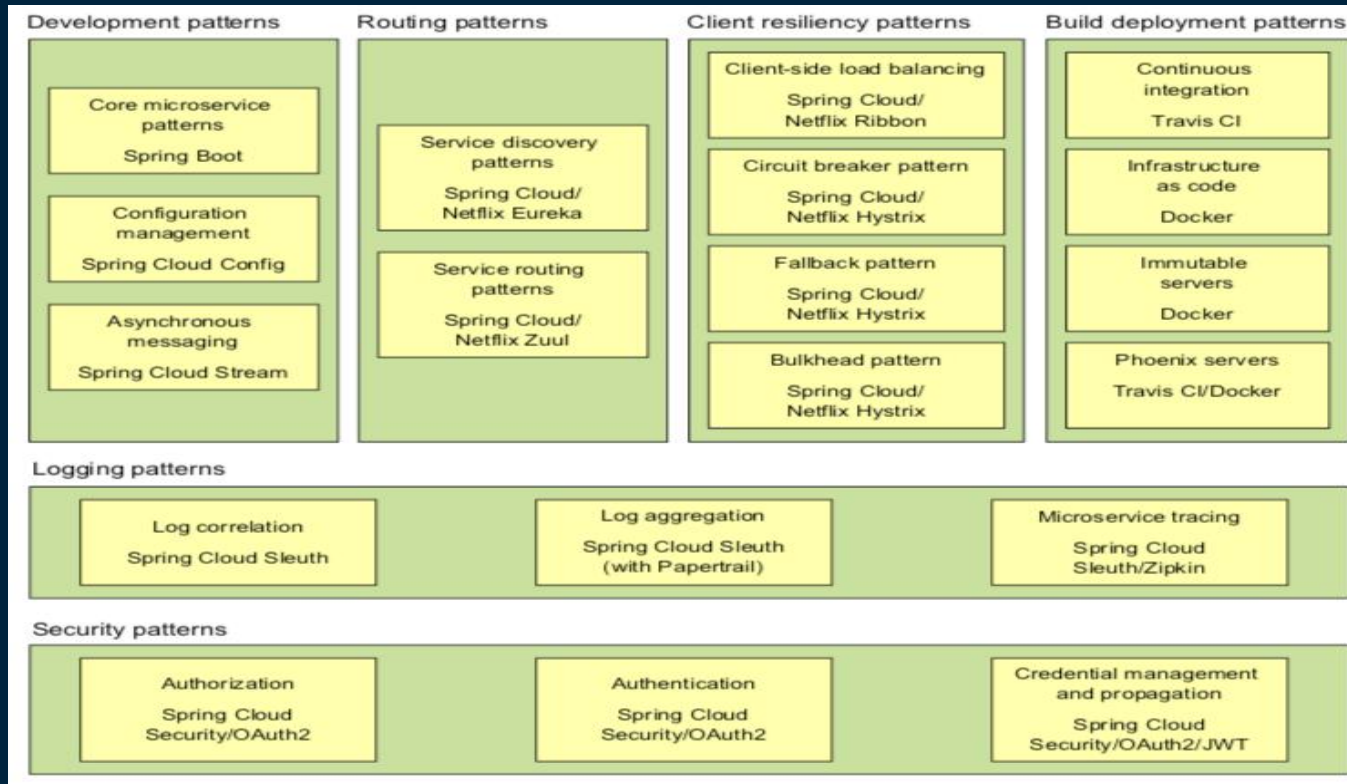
Development patterns

Core microservice patterns
Spring Boot

Configuration management
Spring Cloud Config

Asynchronous messaging
Spring Cloud Stream

Routing patterns

Service discovery patterns
Spring Cloud/ Netflix Eureka

Service routing patterns
Spring Cloud/ Netflix Zuul

Client resiliency patterns

Client-side load balancing
Spring Cloud/ Netflix Ribbon

Circuit breaker pattern
Spring Cloud/ Netflix Hystrix

Fallback pattern
Spring Cloud/ Netflix Hystrix

Bulkhead pattern
Spring Cloud/ Netflix Hystrix

Build deployment patterns

Continuous integration
Travis CI

Infrastructure as code
Docker

Immutable servers
Docker

Phoenix servers
Travis CI/Docker

Logging patterns

Log correlation
Spring Cloud Sleuth

Log aggregation
Spring Cloud Sleuth (with Papertrail)

Microservice tracing
Spring Cloud Sleuth/Zipkin

Security patterns

Authorization
Spring Cloud Security/OAuth2

Authentication
Spring Cloud Security/OAuth2

Credential management and propagation
Spring Cloud Security/OAuth2/JWT